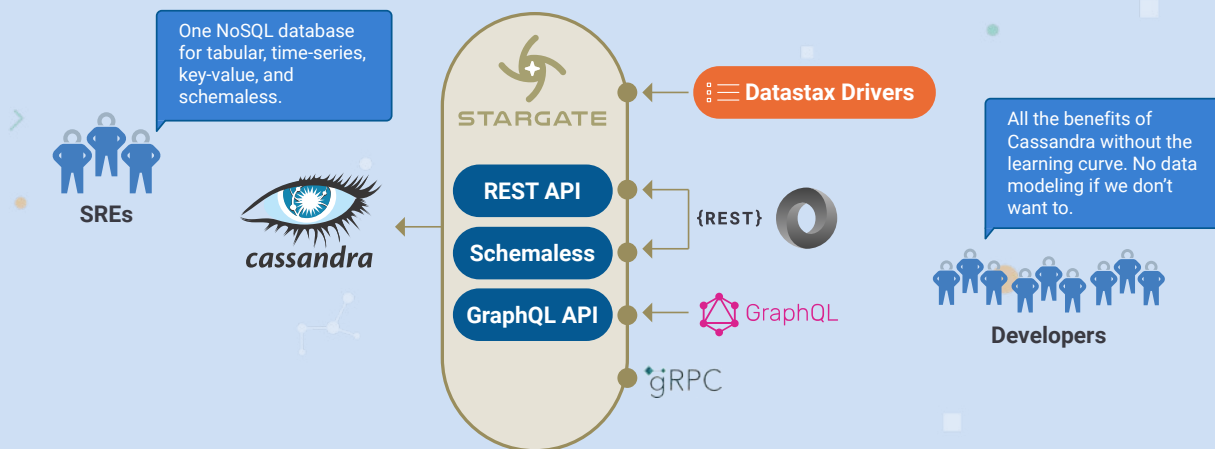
One NoSQL database for tabular, time-series, key-value, and schemaless.

SREs

cassandra

STARGATE

Datastax Drivers

REST API

Schemaless

GraphQL API

{REST}

GraphQL

gRPC

All the benefits of Cassandra without the learning curve. No data modeling if we don't want to.

Developers